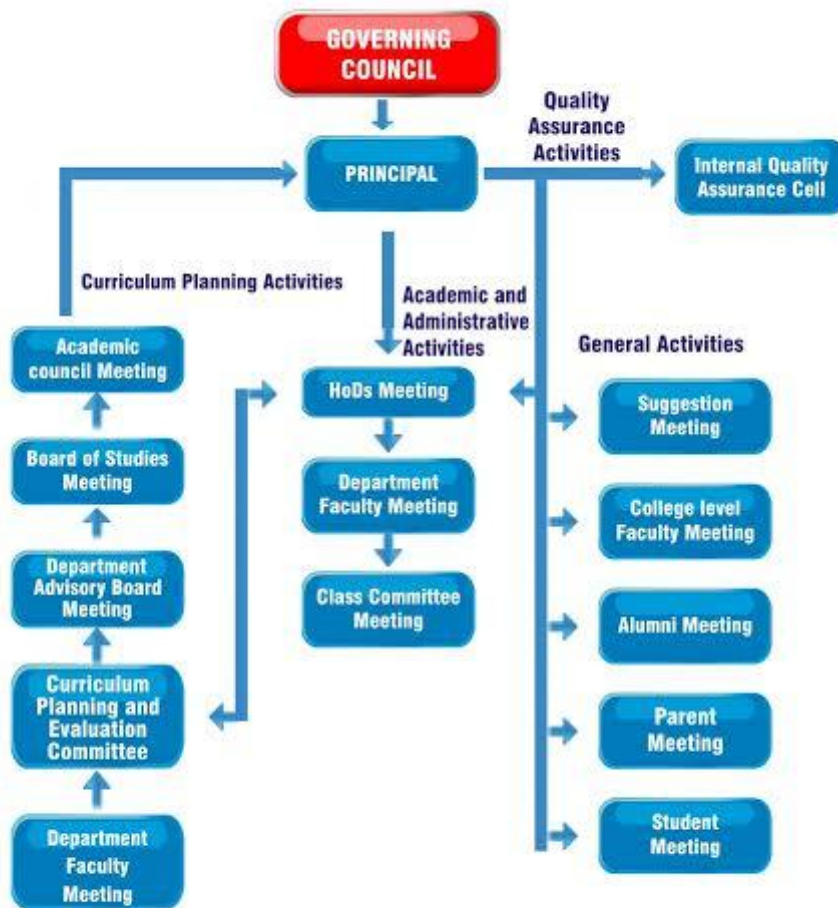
GOVERNING COUNCIL

PRINCIPAL

Quality Assurance Activities

Internal Quality Assurance Cell

Curriculum Planning Activities

Academic and Administrative Activities

General Activities

Academic council Meeting

Board of Studies Meeting

Department Advisory Board Meeting

Curriculum Planning and Evaluation Committee

Department Faculty Meeting

HoDs Meeting

Department Faculty Meeting

Class Committee Meeting

Suggestion Meeting

College level Faculty Meeting

Alumni Meeting

Parent Meeting

Student Meeting